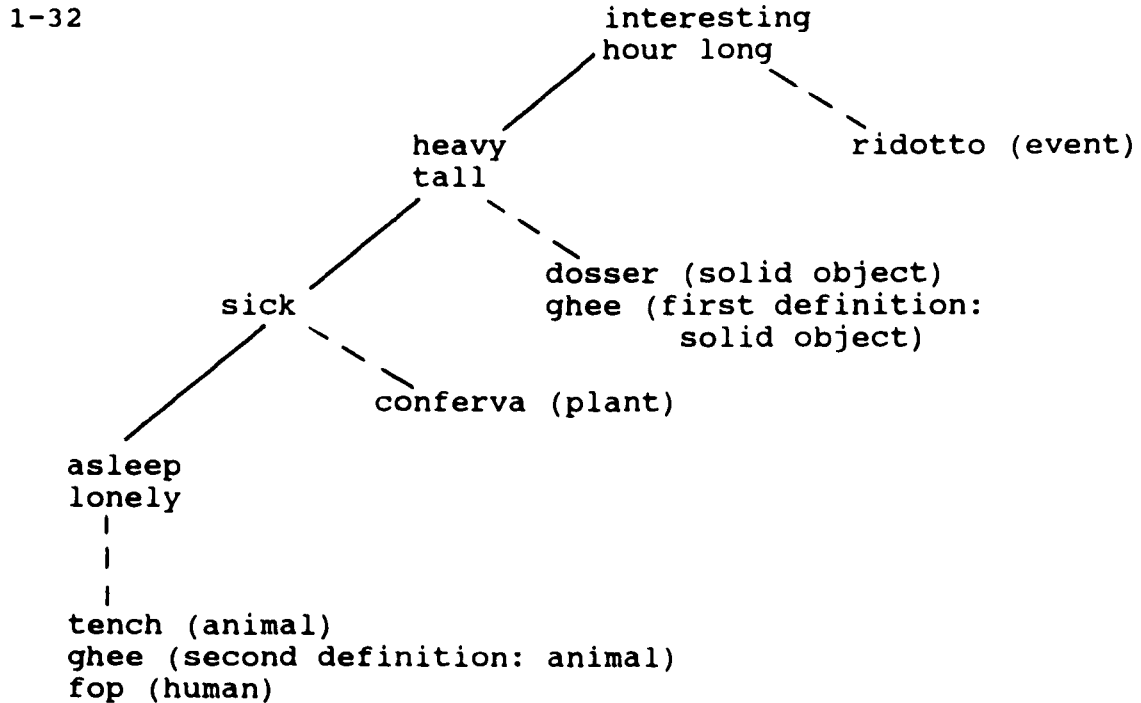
1-32

interesting
hour long

heavy
tall

ridotto (event)

sick

dosser (solid object)
ghee (first definition: solid object)

conferva (plant)

asleep
lonely

tench (animal)
ghee (second definition: animal)
fop (human)